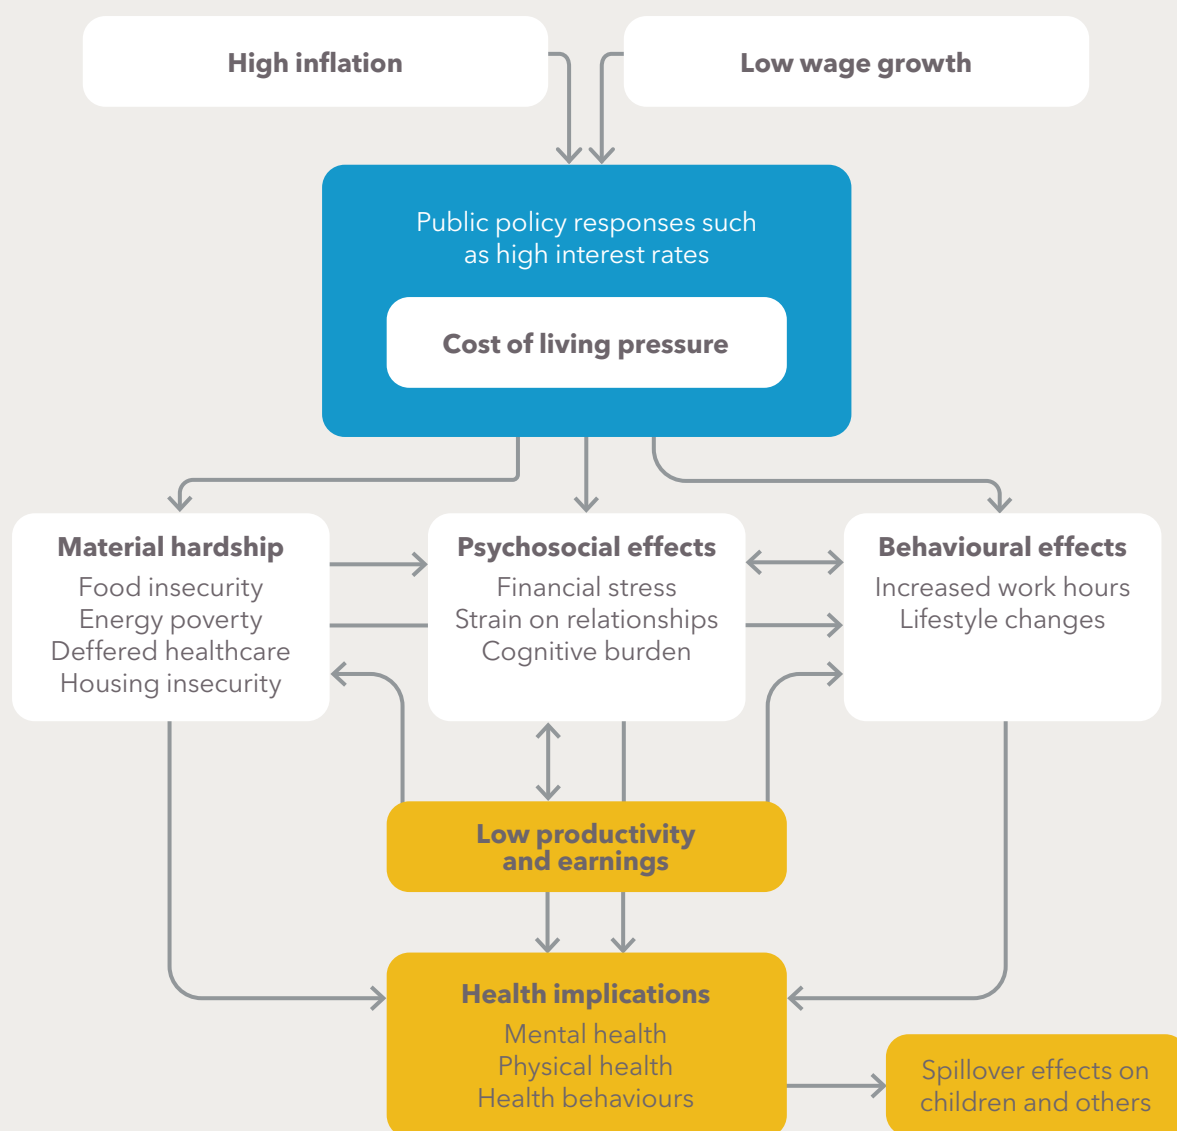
High inflation

Low wage growth

Public policy responses such as high interest rates

Cost of living pressure

Material hardship
Food insecurity
Energy poverty
Deffered healthcare
Housing insecurity

Psychosocial effects
Financial stress
Strain on relationships
Cognitive burden

Behavioural effects
Increased work hours
Lifestyle changes

Low productivity and earnings

Health implications
Mental health
Physical health
Health behaviours

Spillover effects on children and others